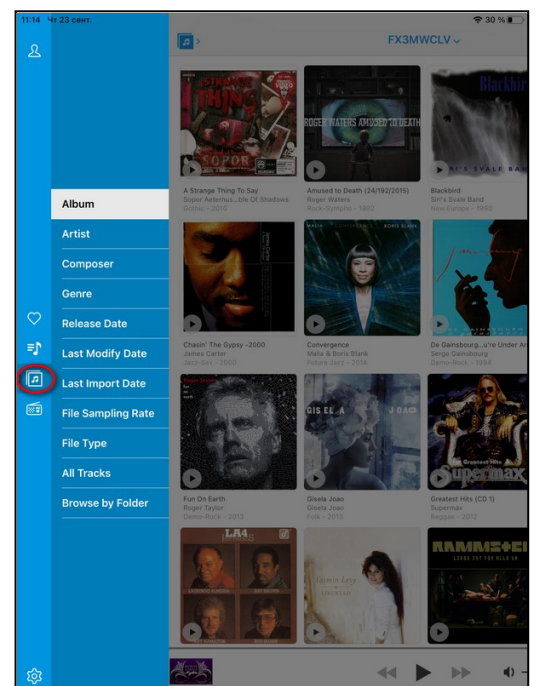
11:14 Чт 23 сент.

30 %

FX3MWCLV

Album
Artist
Composer
Genre
Release Date
Last Modify Date
Last Import Date
File Sampling Rate
File Type
All Tracks
Browse by Folder

A Strange Thing To Say
Sopor Aeternus...le Ensemble Of Shadows
Gothic - 2010

Amused to Death (24/192/2015)
Roger Waters
Rock-Symphonic - 1992

Blackbird
Siri's Svale Band
New Europe - 1996

Chasin' The Gypsy -2000
James Carter
Jazz-Sax - 2000

Convergence
Malia & Boris Blank
Future Jazz - 2014

De Gainsbourg...u're Under Ar
Serge Gainsbourg
Demo-Rock - 1984

Fun On Earth
Roger Taylor
Demo-Rock - 2013

Gisela Joao
Gisela Joao
Folk - 2013

Greatest Hits (CD 1)
Supermax
Reggae - 2012

ROGER WATERS AMUSED TO DEATH

Blackbird

SIRI'S SVALE BAND

GISELA JOAO

Supermax

LA4

RAMMSTEIN

SOPOR